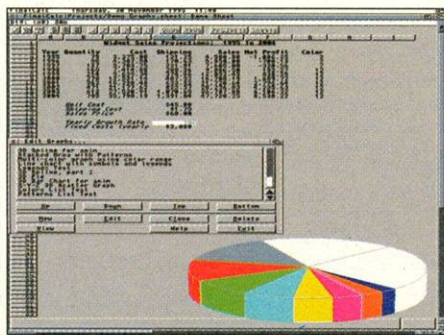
Widget Sales Projections 1995 to 2004

Year Quantity Cost Net Profit Color

Unit Cost
Selling Cost
Sales Price

Yearly Growth Rate
Fixed Costs Yearly

Edit Graphs...

Up
Down
Top
Bottom
New
Edit
Clone
Delete
View
Help
Exit